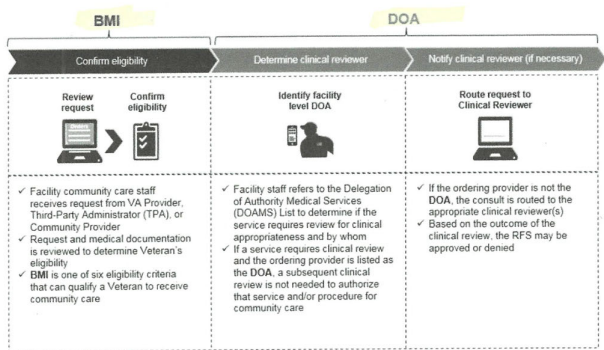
BMI

DOA

Confirm eligibility

Determine clinical reviewer

Notify clinical reviewer (if necessary)

Review request

Confirm eligibility

Identify facility level DOA

Route request to Clinical Reviewer

✓ Facility community care staff receives request from VA Provider, Third-Party Administrator (TPA), or Community Provider
✓ Request and medical documentation is reviewed to determine Veteran's eligibility
✓ **BMI** is one of six eligibility criteria that can qualify a Veteran to receive community care

✓ Facility staff refers to the Delegation of Authority Medical Services (DOAMS) List to determine if the service requires review for clinical appropriateness and by whom
✓ If a service requires clinical review and the ordering provider is listed as the **DOA**, a subsequent clinical review is not needed to authorize that service and/or procedure for community care

✓ If the ordering provider is not the **DOA**, the consult is routed to the appropriate clinical reviewer(s)
✓ Based on the outcome of the clinical review, the RFS may be approved or denied